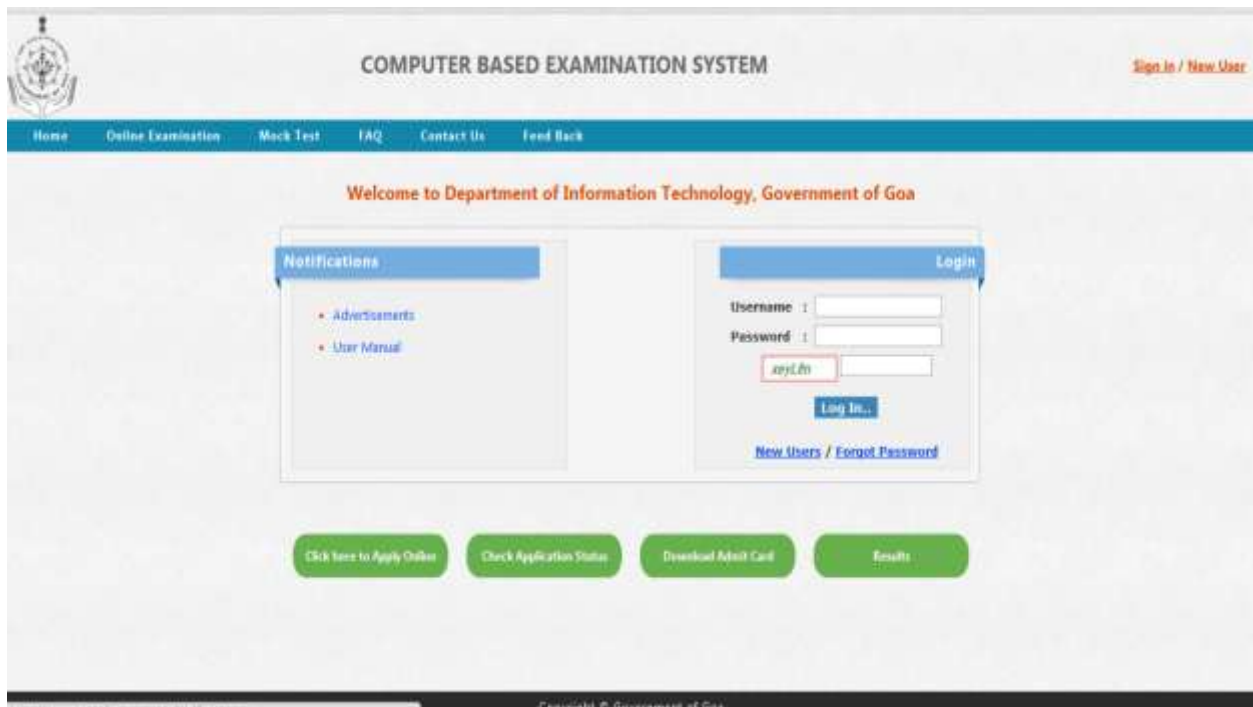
COMPUTER BASED EXAMINATION SYSTEM

Sign In / New User

Home Online Examination Mock Test FAQ Contact Us Feed Back

Welcome to Department of Information Technology, Government of Goa

Notifications

• Advertisements
• User Manual

Login

Username :
Password :
xeyLfn

Log In..

New Users / Forgot Password

Click here to Apply Online Check Application Status Download Admit Card Results

Copyright © Government of Goa